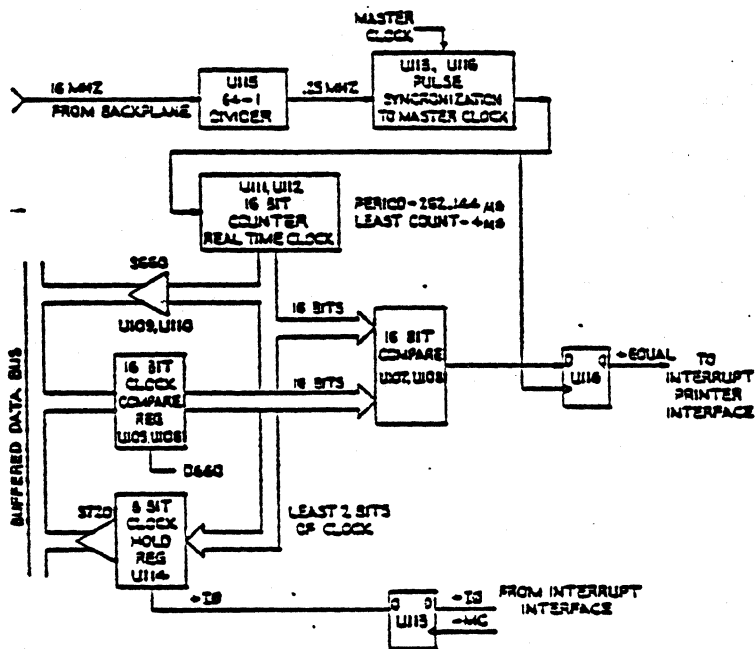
MASTER CLOCK

16 MHZ FROM BACKPLANE

U115 64÷1 DIVIDER

.25 MHZ

U113, U116 PULSE SYNCHRONIZATION TO MASTER CLOCK

U111, U112 16 BIT COUNTER REAL TIME CLOCK

PERIOD=262,144 μs LEAST COUNT=4 μs

BUFFERED DATA BUS

3660

U109, U110

16 BITS

16 BITS

16 BIT CLOCK COMPARE REG U105, U106

D660

16 BIT COMPARE U107, U108

D

U116

=EQUAL

TO INTERRUPT PRINTER INTERFACE

3720

8 BIT CLOCK HOLD REG U114

LEAST 2 BITS OF CLOCK

=I9

D

U113

=I3

=MC

FROM INTERRUPT INTERFACE